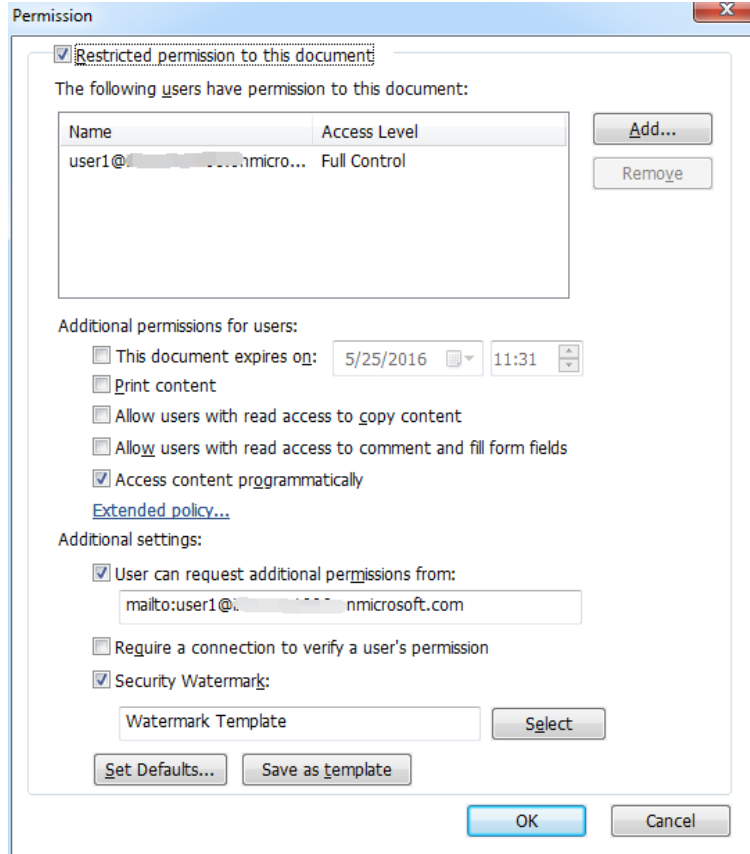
Permission

Restricted permission to this document

The following users have permission to this document:

| Name | Access Level |
|---|---|
| user1@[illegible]nmicro... | Full Control |

Add...

Remove

Additional permissions for users:

This document expires on: 5/25/2016 11:31

Print content

Allow users with read access to copy content

Allow users with read access to comment and fill form fields

Access content programmatically

Extended policy...

Additional settings:

User can request additional permissions from:

mailto:user1@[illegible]nmicrosoft.com

Require a connection to verify a user's permission

Security Watermark:

Watermark Template

Select

Set Defaults...

Save as template

OK

Cancel